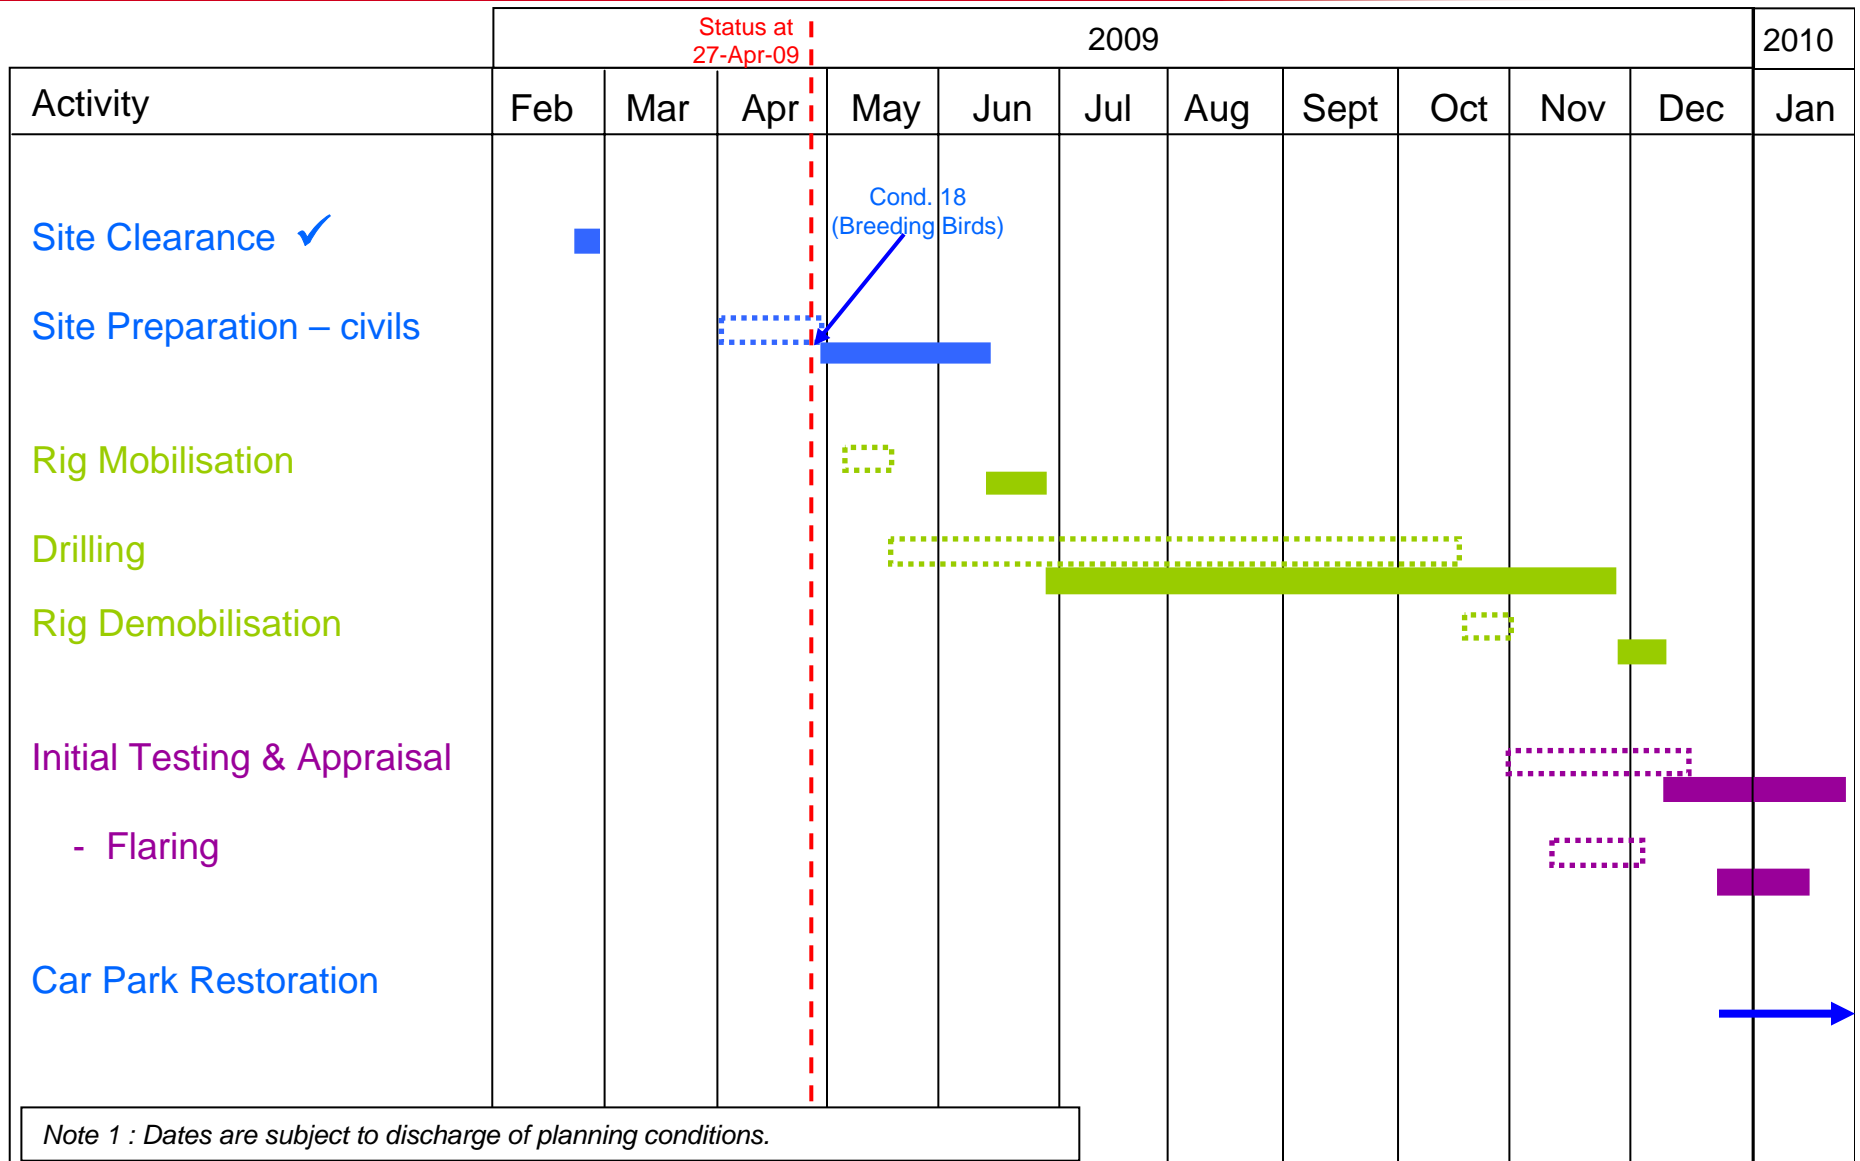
Status at 27-Apr-09

| Activity | Feb | Mar | Apr | May | Jun | Jul | Aug | Sept | Oct | Nov | Dec | Jan |
|---|---|---|---|---|---|---|---|---|---|---|---|---|

2009

2010

Site Clearance ✓

Site Preparation – civils

Cond. 18 (Breeding Birds)

Rig Mobilisation

Drilling

Rig Demobilisation

Initial Testing & Appraisal

- Flaring

Car Park Restoration

Note 1 : Dates are subject to discharge of planning conditions.